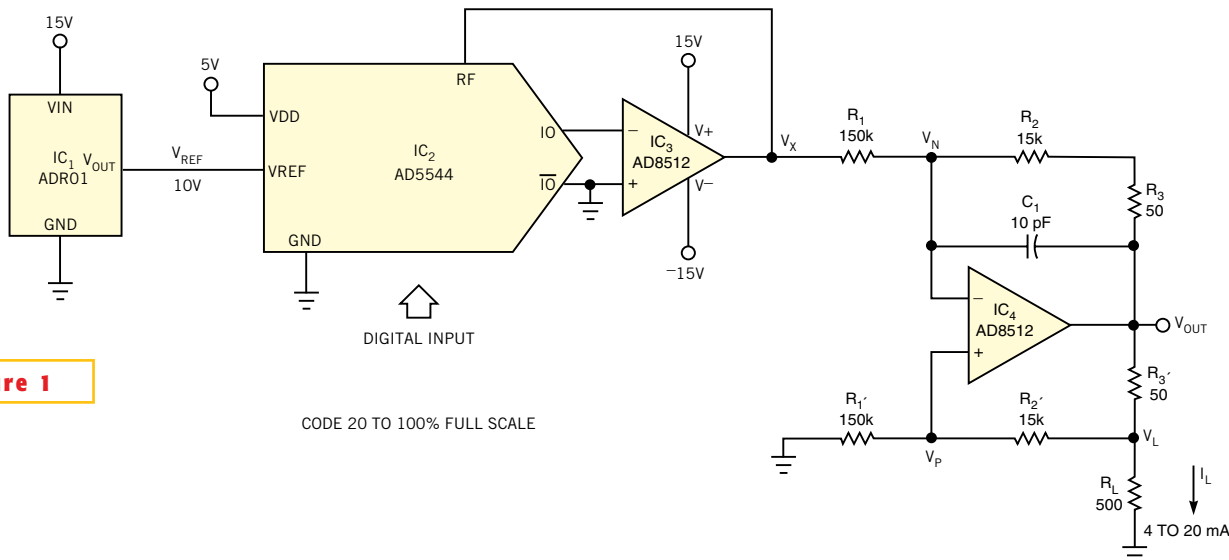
15V
VIN
$IC_1$ $V_{OUT}$
ADR01
GND
$V_{REF}$
10V
5V
VDD
VREF
GND
RF
$IC_2$
AD5544
IO
$\overline{IO}$
DIGITAL INPUT
15V
$IC_3$
AD8512
V+
V−
−15V
$V_X$
$R_1$
150k
$V_N$
$R_2$
15k
$R_3$
50
$C_1$
10 pF
$IC_4$
AD8512
$V_{OUT}$
$R_3'$
50
$R_1'$
150k
$R_2'$
15k
$V_P$
$V_L$
$I_L$
$R_L$
500
4 TO 20 mA
re 1
CODE 20 TO 100% FULL SCALE